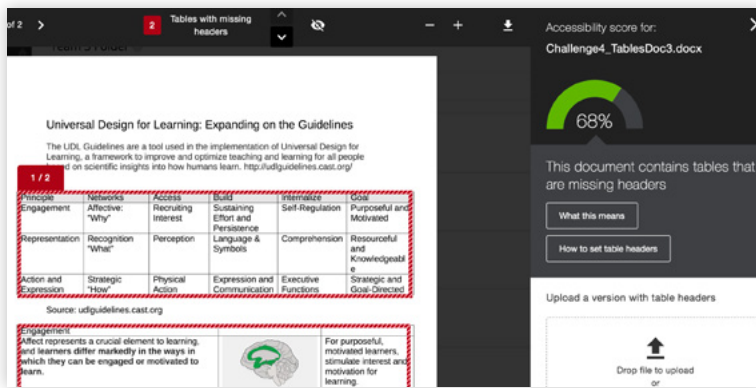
of 2 >

2 Tables with missing headers

Team 5 Folder

Universal Design for Learning: Expanding on the Guidelines

The UDL Guidelines are a tool used in the implementation of Universal Design for Learning, a framework to improve and optimize teaching and learning for all people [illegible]d on scientific insights into how humans learn. http://udlguidelines.cast.org/

1 / 2

| Principle | Networks | Access | Build | Internalize | Goal |
|---|---|---|---|---|---|
| Engagement | Affective: "Why" | Recruiting Interest | Sustaining Effort and Persistence | Self-Regulation | Purposeful and Motivated |
| Representation | Recognition "What" | Perception | Language & Symbols | Comprehension | Resourceful and Knowledgeable |
| Action and Expression | Strategic "How" | Physical Action | Expression and Communication | Executive Functions | Strategic and Goal-Directed |

Source: udlguidelines.cast.org

| Engagement Affect represents a crucial element to learning, and learners differ markedly in the ways in which they can be engaged or motivated to learn. | | For purposeful, motivated learners, stimulate interest and motivation for learning. |
|---|---|---|

Accessibility score for:
Challenge4_TablesDoc3.docx

68%

This document contains tables that are missing headers

What this means

How to set table headers

Upload a version with table headers

Drop file to upload
or